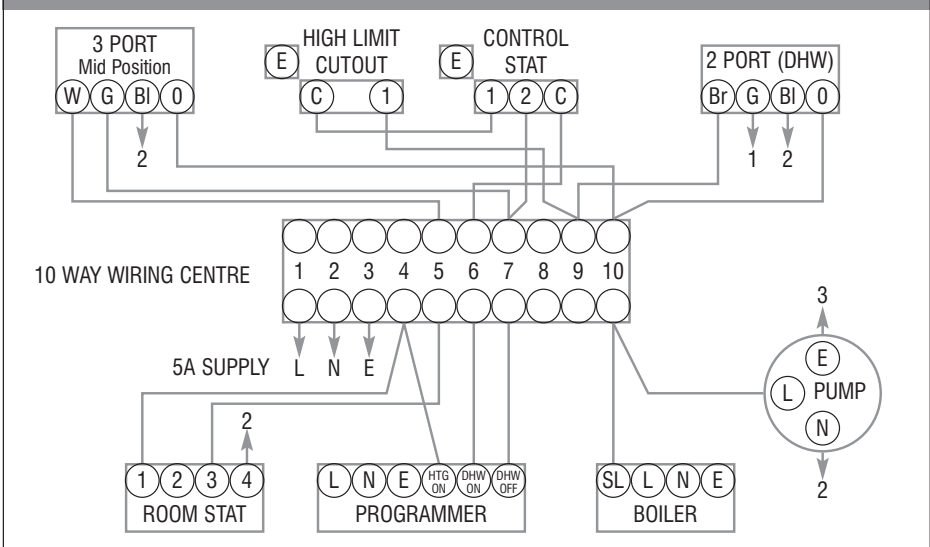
3 PORT
Mid Position
W G Bl 0
2

E HIGH LIMIT CUTOUT
C 1

E CONTROL STAT
1 2 C

2 PORT (DHW)
Br G Bl 0
1 2

10 WAY WIRING CENTRE
1 2 3 4 5 6 7 8 9 10

5A SUPPLY L N E

3
E
L PUMP
N
2

2
1 2 3 4
ROOM STAT

L N E HTG ON DHW ON DHW OFF
PROGRAMMER

SL L N E
BOILER